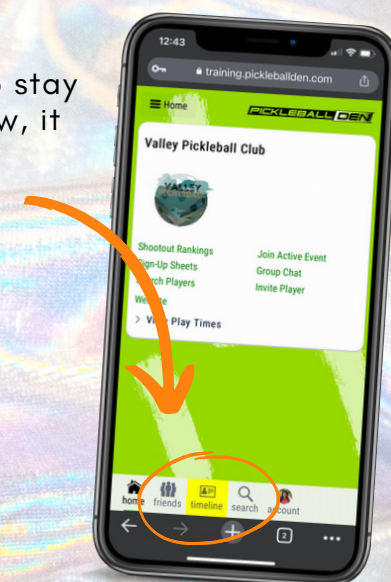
o stay
w, it

12:43

training.pickleballden.com

Home

PICKLEBALL DEN

Valley Pickleball Club

VALLEY

Shootout Rankings
Sign-Up Sheets
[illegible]ch Players
Website

Join Active Event
Group Chat
Invite Player

Vi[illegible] Play Times

home friends timeline search account

2